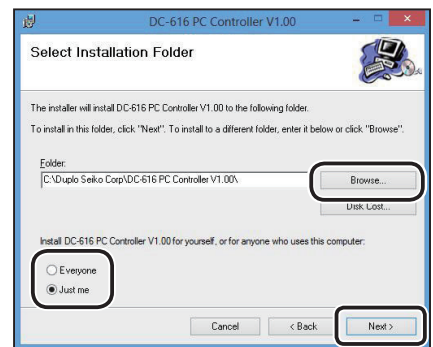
DC-616 PC Controller V1.00

Select Installation Folder

The installer will install DC-616 PC Controller V1.00 to the following folder.

To install in this folder, click "Next". To install to a different folder, enter it below or click "Browse".

Folder:
C:\Duplo Seiko Corp\DC-616 PC Controller V1.00\

Browse...

Disk Cost...

Install DC-616 PC Controller V1.00 for yourself, or for anyone who uses this computer:

Everyone

Just me

Cancel

< Back

Next >